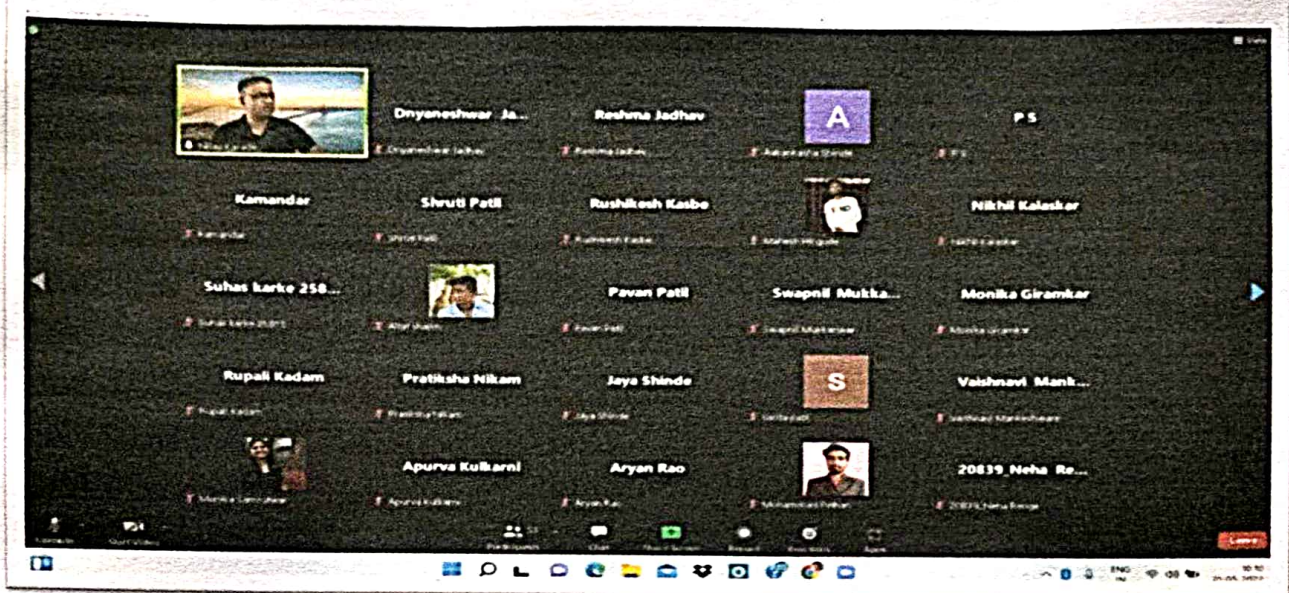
View

Nilay Karale

Dnyaneshwar Ja...
Dnyaneshwar Jadhav

Reshma Jadhav
Reshma Jadhav

A
Aakanksha Shinde

P S
P S

Kamandar
Kamandar

Shruti Patil
Shruti Patil

Rushikesh Kasbe
Rushikesh Kasbe

Mahesh Mogale

Nikhil Kalaskar
Nikhil Kalaskar

Suhas karke 258...
Suhas karke 25815

Aftar Shaikh

Pavan Patil
Pavan Patil

Swapnil Mukka...
Swapnil Mukkawar

Monika Giramkar
Monika Giramkar

Rupali Kadam
Rupali Kadam

Pratiksha Nikam
Pratiksha Nikam

Jaya Shinde
Jaya Shinde

S
Sarita patil

Vaishnavi Mank...
Vaishnavi Mankeshware

Monika Lanjulkar

Apurva Kulkarni
Apurva Kulkarni

Aryan Rao
Aryan Rao

Mohammad Pathan

20839_Neha Re...
20839_Neha Renge

Unmute Start Video Participants Chat Share Screen Record Reactions Apps Leave

ENG